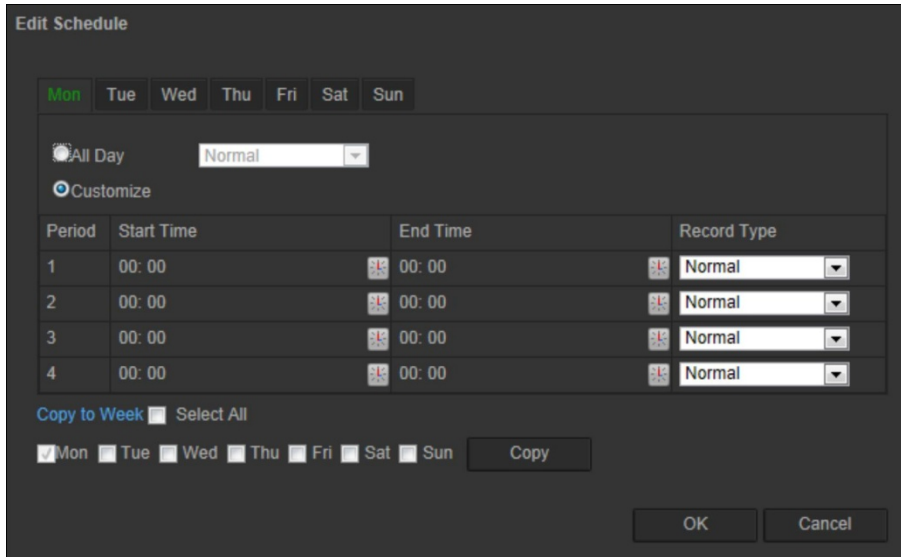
Edit Schedule

Mon Tue Wed Thu Fri Sat Sun

All Day Normal

Customize

| Period | Start Time | End Time | Record Type |
|---|---|---|---|
| 1 | 00: 00 | 00: 00 | Normal |
| 2 | 00: 00 | 00: 00 | Normal |
| 3 | 00: 00 | 00: 00 | Normal |
| 4 | 00: 00 | 00: 00 | Normal |

Copy to Week Select All

Mon Tue Wed Thu Fri Sat Sun Copy

OK Cancel